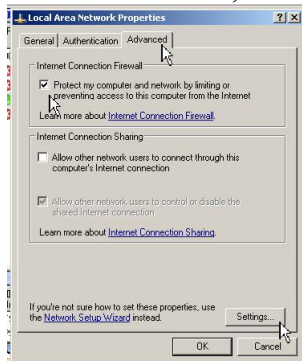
Local Area Network Properties ? X

General Authentication Advanced

Internet Connection Firewall

Protect my computer and network by limiting or preventing access to this computer from the Internet

Learn more about Internet Connection Firewall.

Internet Connection Sharing

Allow other network users to connect through this computer's Internet connection

Allow other network users to control or disable the shared Internet connection

Learn more about Internet Connection Sharing.

If you're not sure how to set these properties, use the Network Setup Wizard instead.

Settings...

OK Cancel